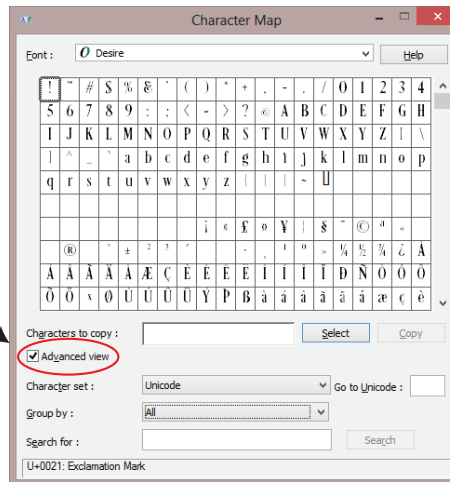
Character Map

Font : Desire

Help

| ! | " | # | $ | % | & | ' | ( | ) | * | + | , | - | . | / | 0 | 1 | 2 | 3 | 4 |
|---|---|---|---|---|---|---|---|---|---|---|---|---|---|---|---|---|---|---|---|
| 5 | 6 | 7 | 8 | 9 | : | ; | < | = | > | ? | @ | A | B | C | D | E | F | G | H |
| I | J | K | L | M | N | O | P | Q | R | S | T | U | V | W | X | Y | Z | [ | \ |
| ] | ^ | _ | ` | a | b | c | d | e | f | g | h | i | j | k | l | m | n | o | p |
| q | r | s | t | u | v | w | x | y | z | { | \| | } | ~ |  |  |  |  |  |  |
|  |  |  |  |  |  |  |  |  |  |  |  |  |  |  |  |  |  |  |  |
|  |  |  |  |  |  |  | ¡ | ¢ | £ | ¤ | ¥ | ¦ | § | ¨ | © | ª | « |  |  |
|  | ® |  | ° | ± | ² | ³ | ´ |  |  | · | ¸ | ¹ | º | » | ¼ | ½ | ¾ | ¿ | À |
| Á | Â | Ã | Ä | Å | Æ | Ç | È | É | Ê | Ë | Ì | Í | Î | Ï | Ð | Ñ | Ò | Ó | Ô |
| Õ | Ö | × | Ø | Ù | Ú | Û | Ü | Ý | Þ | ß | à | á | â | ã | ä | å | æ | ç | è |

Characters to copy :

Select

Copy

Advanced view

Character set : Unicode

Go to Unicode :

Group by : All

Search for :

Search

U+0021: Exclamation Mark